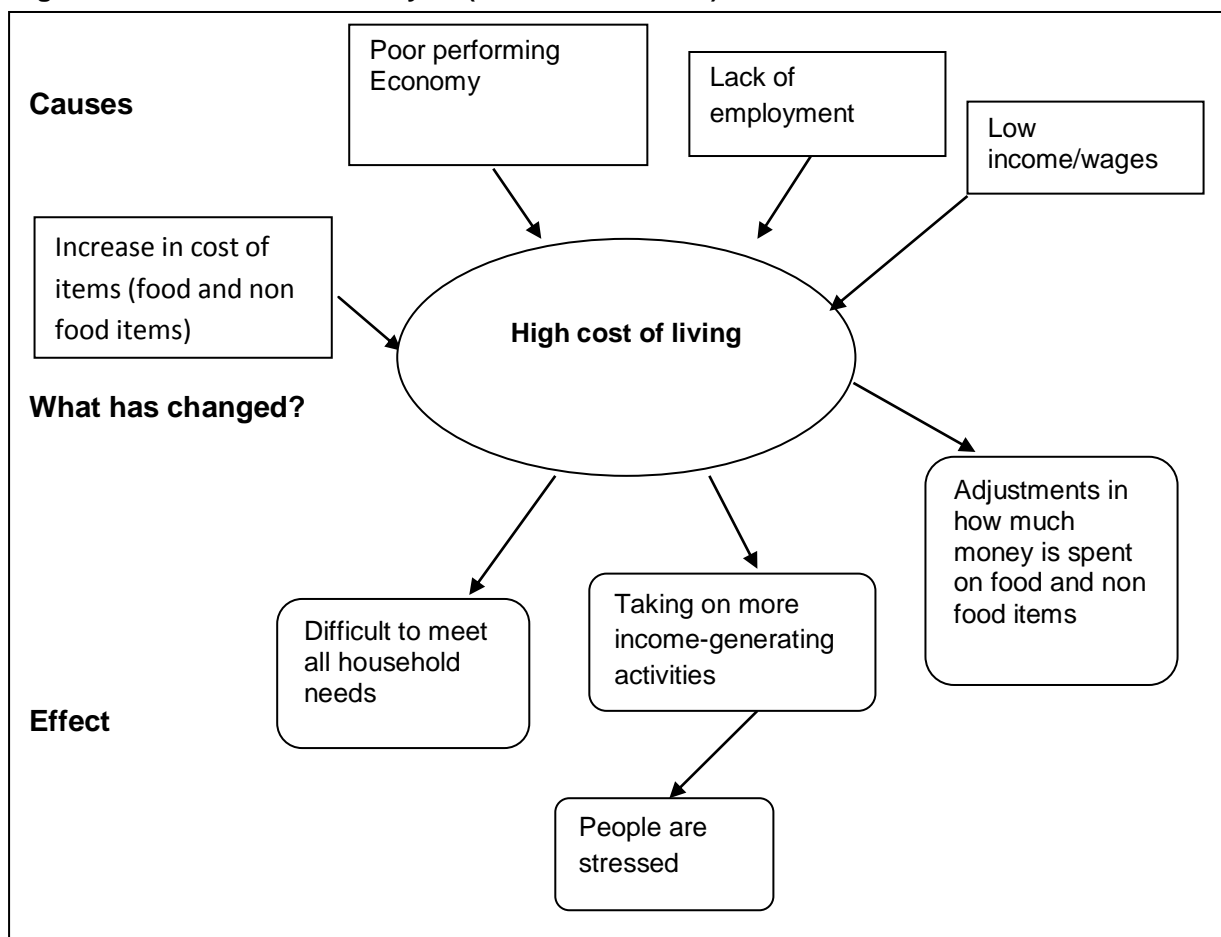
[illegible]

Causes

Poor performing Economy

Lack of employment

Low income/wages

Increase in cost of items (food and non food items)

High cost of living

What has changed?

Adjustments in how much money is spent on food and non food items

Difficult to meet all household needs

Taking on more income-generating activities

Effect

People are stressed